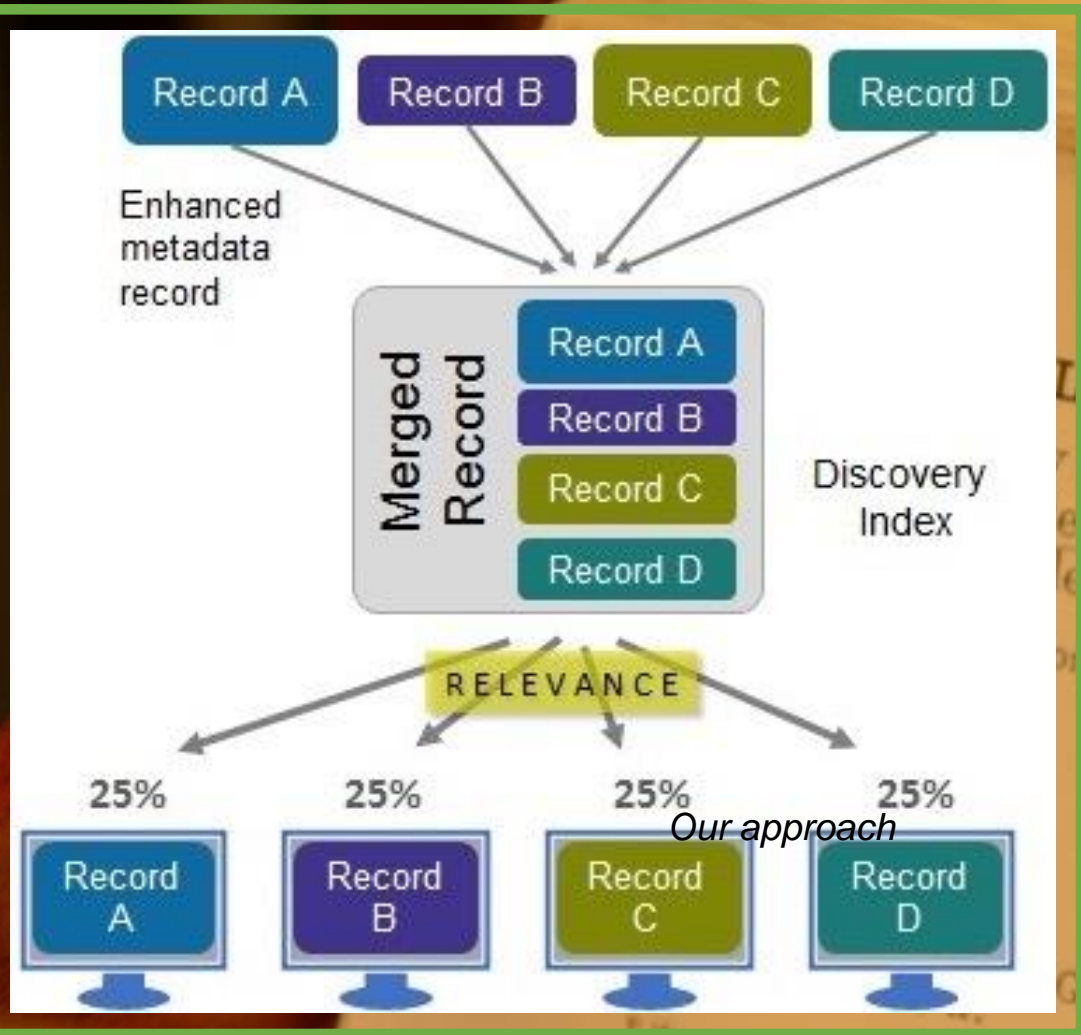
Record A
Record B
Record C
Record D

Enhanced metadata record

Merged Record

Record A
Record B
Record C
Record D

Discovery Index

RELEVANCE

25%
25%
25%
25%

Our approach

Record A
Record B
Record C
Record D